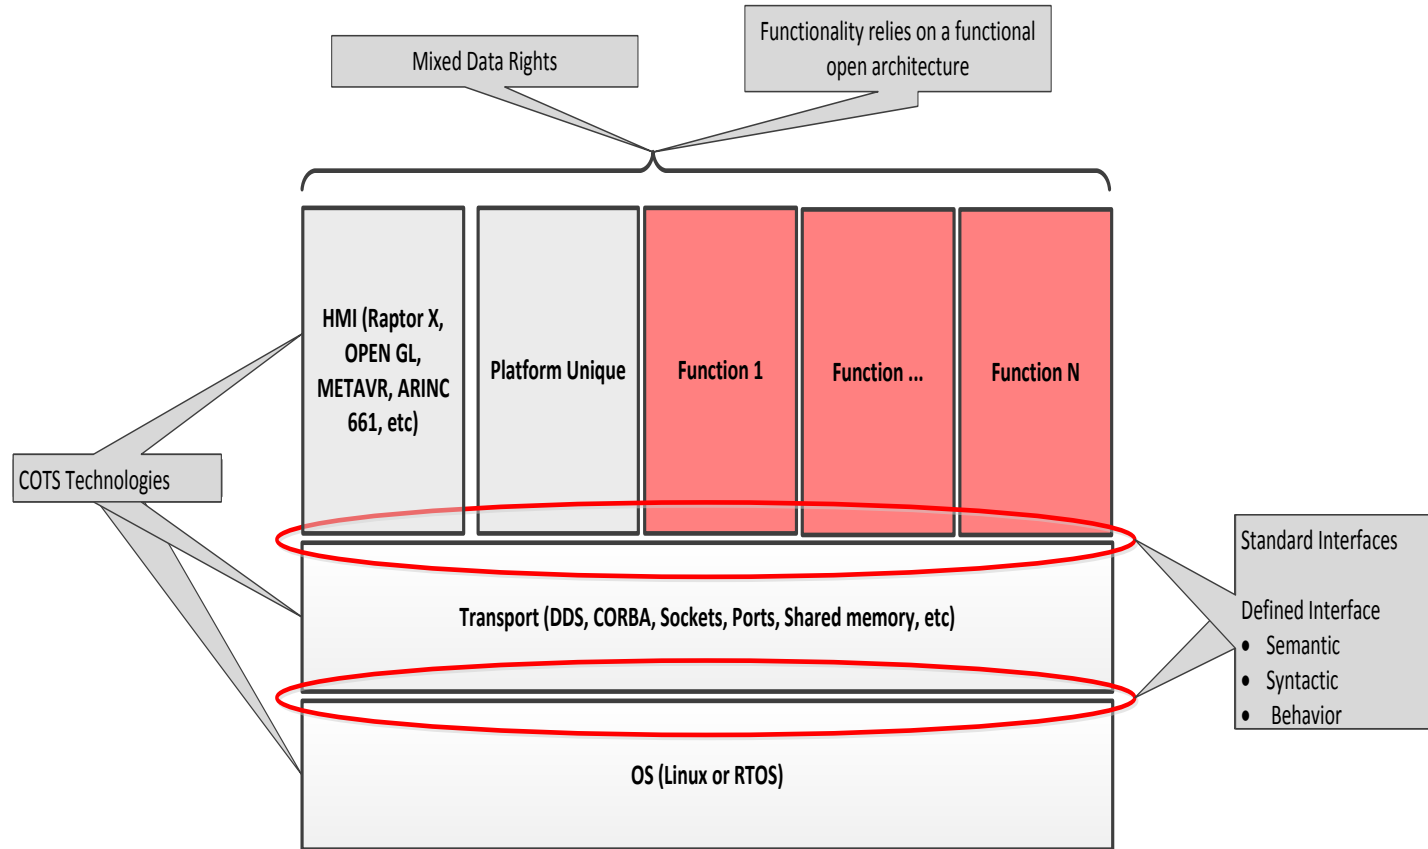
Mixed Data Rights

Functionality relies on a functional open architecture

HMI (Raptor X, OPEN GL, METAVR, ARINC 661, etc)

Platform Unique

Function 1

Function ...

Function N

COTS Technologies

Transport (DDS, CORBA, Sockets, Ports, Shared memory, etc)

OS (Linux or RTOS)

Standard Interfaces

Defined Interface
- Semantic
- Syntactic
- Behavior